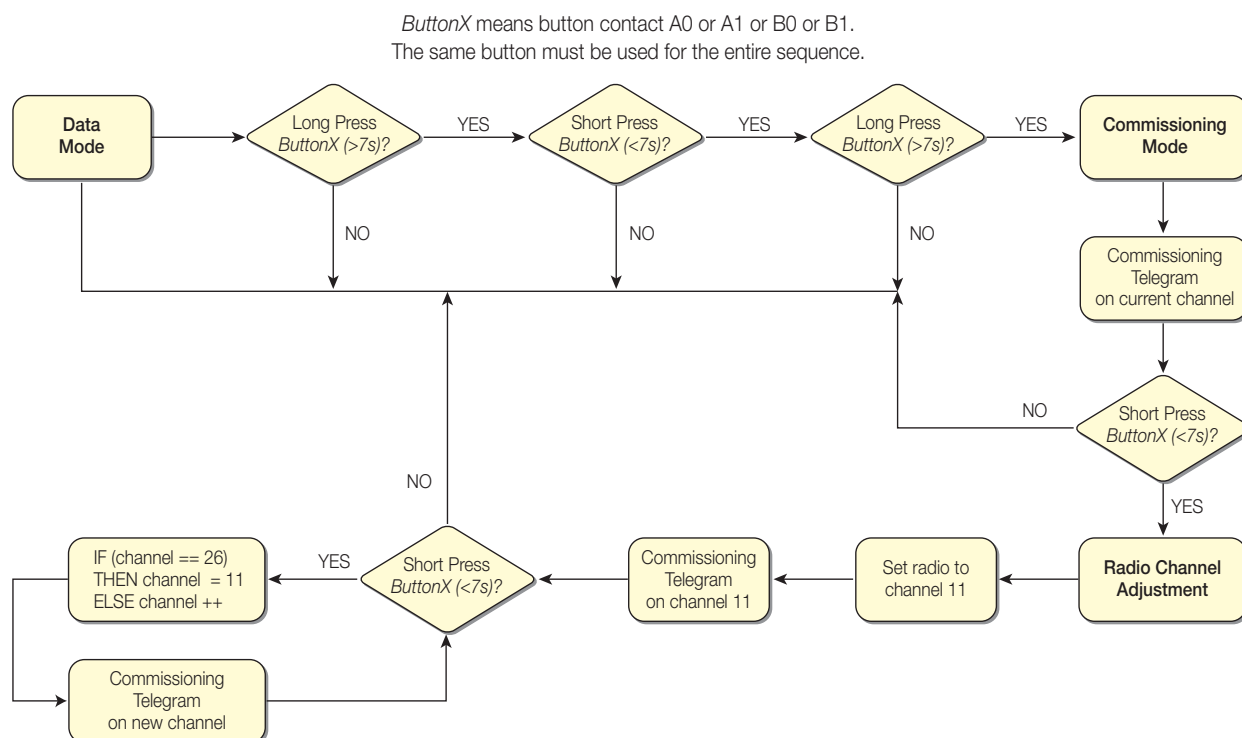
ButtonX means button contact A0 or A1 or B0 or B1.
The same button must be used for the entire sequence.

Data Mode

Long Press ButtonX (>7s)?

YES

Short Press ButtonX (<7s)?

YES

Long Press ButtonX (>7s)?

YES

Commissioning Mode

NO

NO

NO

Commissioning Telegram on current channel

NO

Short Press ButtonX (<7s)?

YES

Radio Channel Adjustment

Set radio to channel 11

Commissioning Telegram on channel 11

NO

Short Press ButtonX (<7s)?

YES

IF (channel == 26)
THEN channel = 11
ELSE channel ++

Commissioning Telegram on new channel